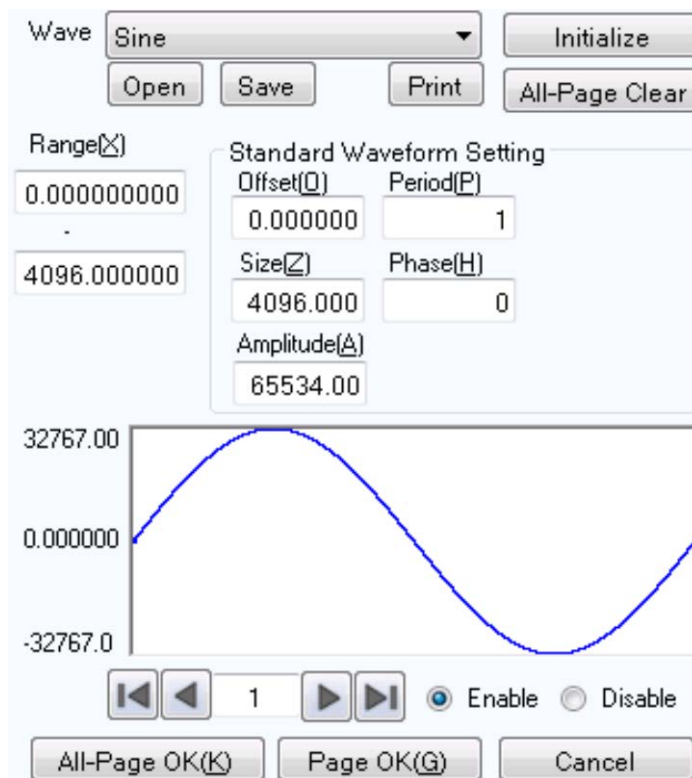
Wave Sine

Initialize

Open Save Print All-Page Clear

Range(X)

0.000000000

-

4096.000000

Standard Waveform Setting

Offset(O) 0.000000

Period(P) 1

Size(Z) 4096.000

Phase(H) 0

Amplitude(A) 65534.00

32767.00

0.000000

-32767.0

1

Enable Disable

All-Page OK(K) Page OK(G) Cancel